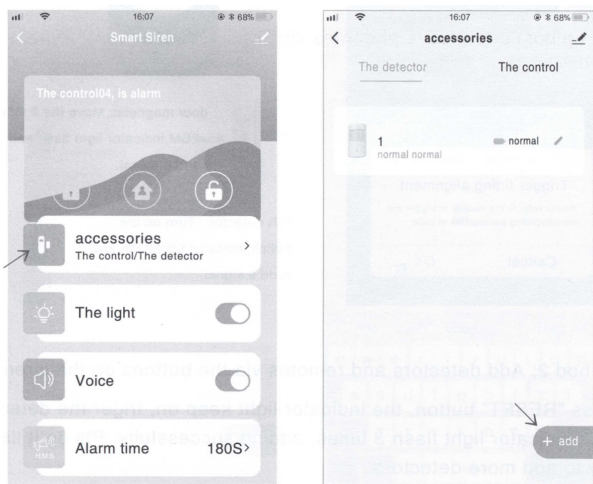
16:07
68%
Smart Siren
The control04, is alarm
accessories
The control/The detector
The light
Voice
Alarm time
180S

16:07
68%
accessories
The detector
The control
1
normal normal
normal
+ add

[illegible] 2. Add detectors and remotes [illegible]
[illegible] "RESET" button, the indicator light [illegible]
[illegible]
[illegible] add more detectors?